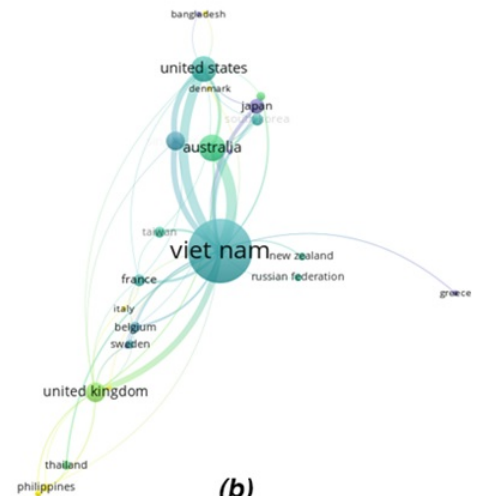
bangladesh

united states

denmark

japan

south korea

australia

taiwan

viet nam

new zealand

russian federation

greece

france

italy

belgium

sweden

united kingdom

thailand

philippines

(b)